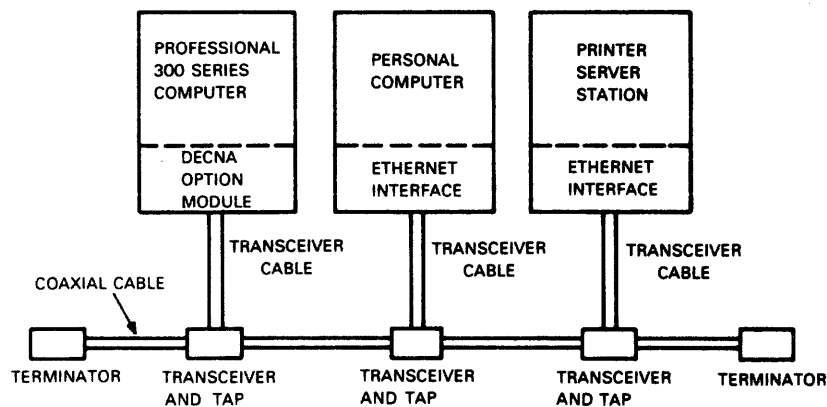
PROFESSIONAL 300 SERIES COMPUTER

DECNA OPTION MODULE

PERSONAL COMPUTER

ETHERNET INTERFACE

PRINTER SERVER STATION

ETHERNET INTERFACE

TRANSCEIVER CABLE

TRANSCEIVER CABLE

TRANSCEIVER CABLE

COAXIAL CABLE

TERMINATOR

TRANSCEIVER AND TAP

TRANSCEIVER AND TAP

TRANSCEIVER AND TAP

TERMINATOR